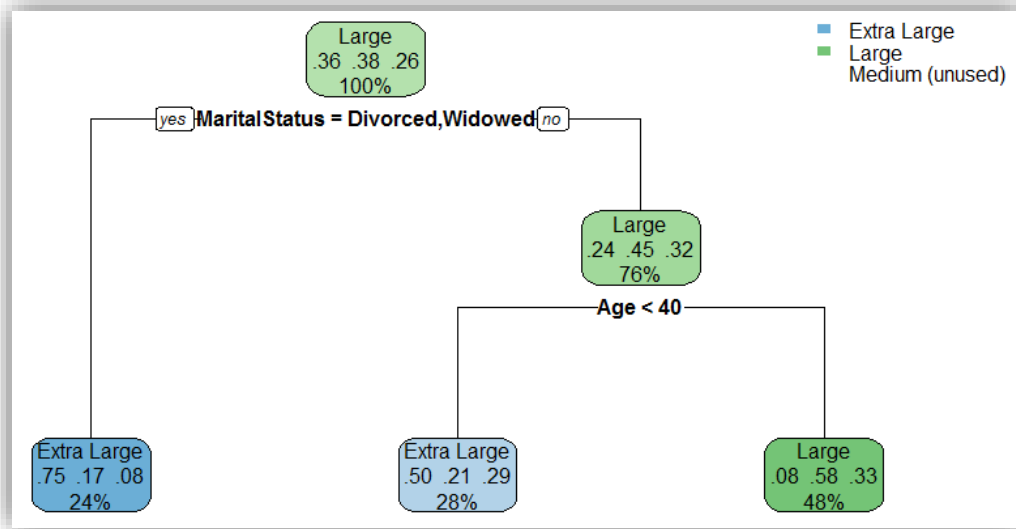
Extra Large
Large
Medium (unused)

Large
.36 .38 .26
100%

yes MaritalStatus = Divorced,Widowed no

Large
.24 .45 .32
76%

Age < 40

Extra Large
.75 .17 .08
24%

Extra Large
.50 .21 .29
28%

Large
.08 .58 .33
48%